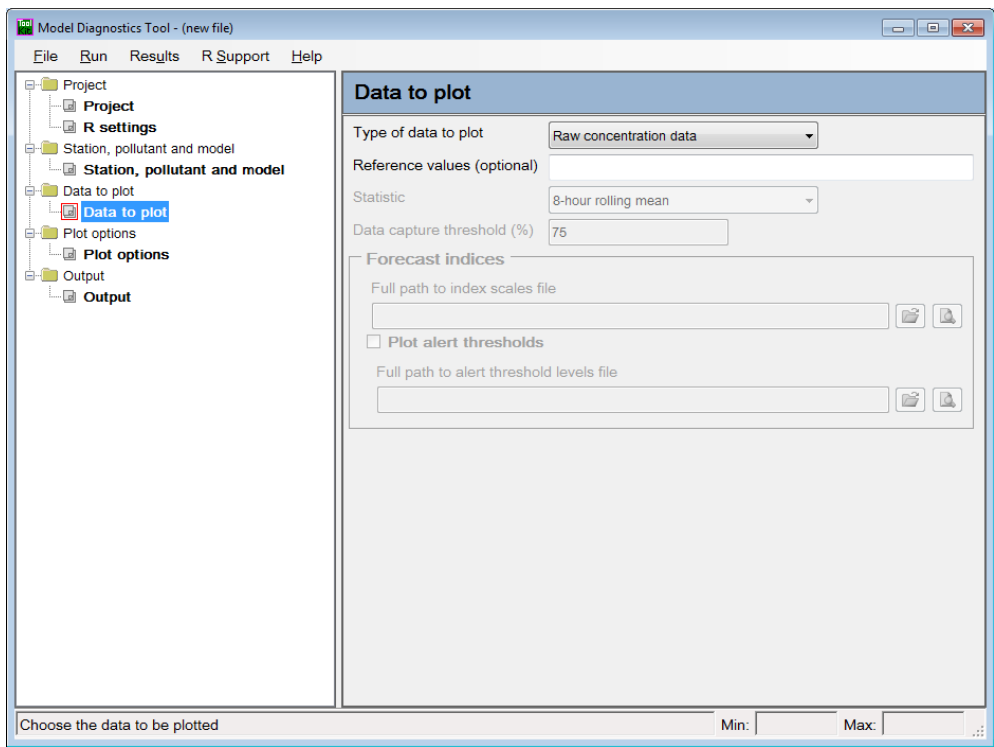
Model Diagnostics Tool - (new file)

File Run Results R Support Help

Project
Project
R settings
Station, pollutant and model
Station, pollutant and model
Data to plot
Data to plot
Plot options
Plot options
Output
Output

Data to plot

Type of data to plot
Raw concentration data
Reference values (optional)
Statistic
8-hour rolling mean
Data capture threshold (%)
75

Forecast indices
Full path to index scales file
Plot alert thresholds
Full path to alert threshold levels file

Choose the data to be plotted
Min:
Max: